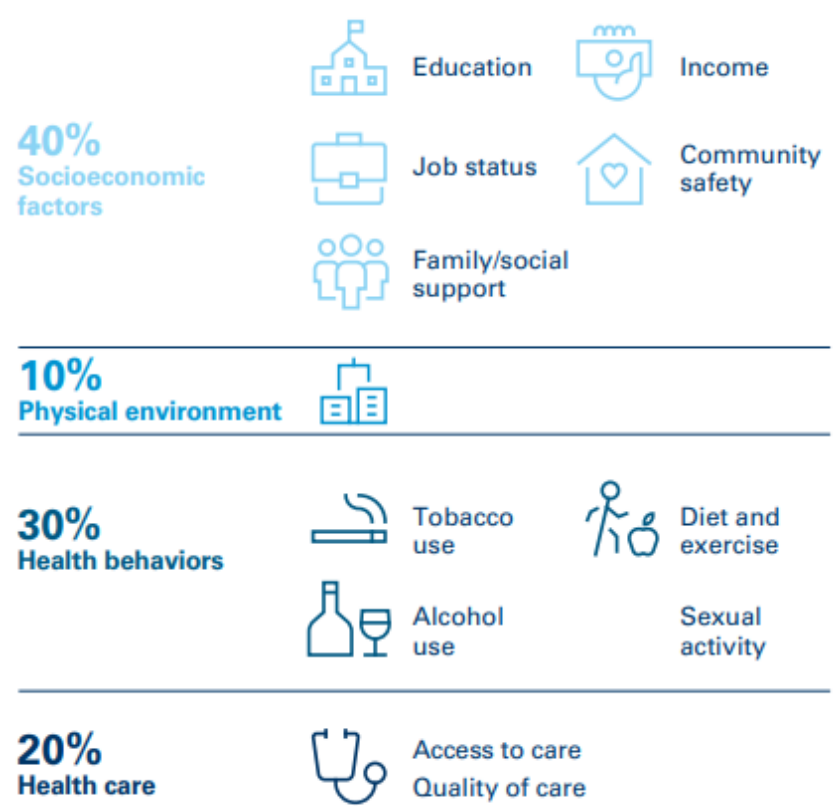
40%
Socioeconomic factors

Education

Income

Job status

Community safety

Family/social support

10%
Physical environment

30%
Health behaviors

Tobacco use

Diet and exercise

Alcohol use

Sexual activity

20%
Health care

Access to care
Quality of care